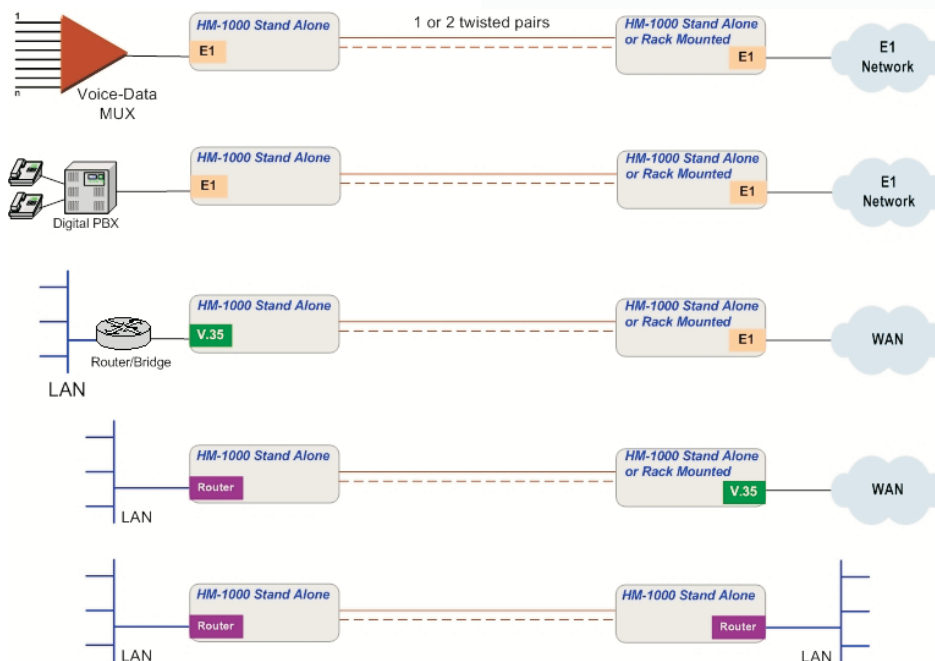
1

n

Voice-Data MUX

HM-1000 Stand Alone

E1

1 or 2 twisted pairs

HM-1000 Stand Alone or Rack Mounted

E1

E1 Network

Digital PBX

HM-1000 Stand Alone

E1

HM-1000 Stand Alone or Rack Mounted

E1

E1 Network

Router/Bridge

LAN

HM-1000 Stand Alone

V.35

HM-1000 Stand Alone or Rack Mounted

E1

WAN

LAN

HM-1000 Stand Alone

Router

HM-1000 Stand Alone or Rack Mounted

V.35

WAN

LAN

HM-1000 Stand Alone

Router

HM-1000 Stand Alone

Router

LAN